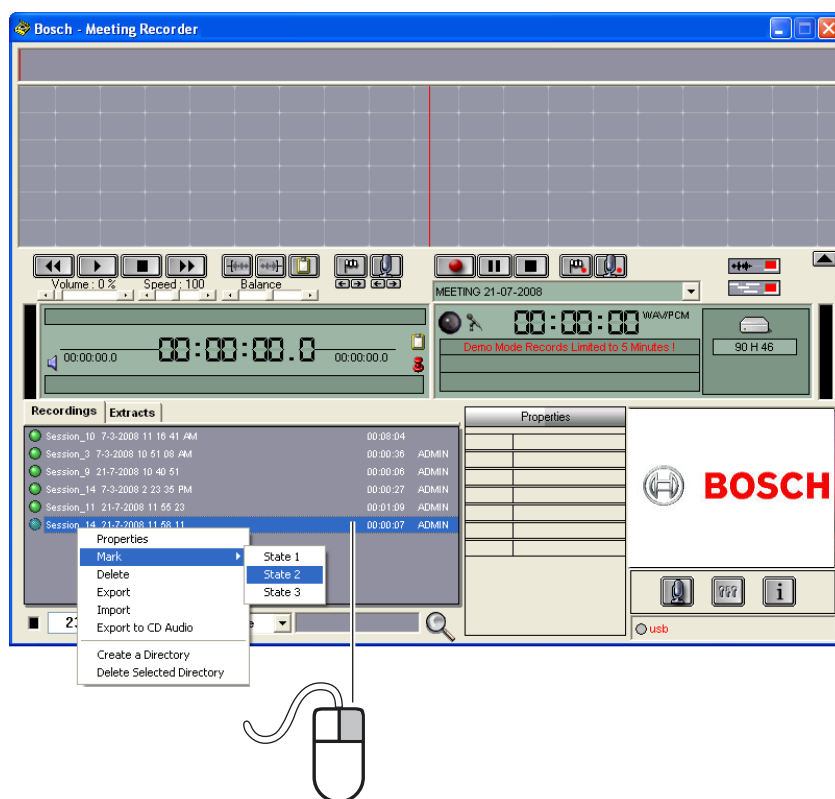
Bosch - Meeting Recorder

Volume : 0 %
Speed : 100
Balance

MEETING 21-07-2008

00:00:00.0
00:00:00.0
00:00:00.0

00:00:00
WAV/PCM
Demo Mode Records Limited to 5 Minutes !

90 H 46

Recordings
Extracts

| | | |
|---|---|---|
| Session_10 7-3-2008 11 16 41 AM | 00:08:04 | |
| Session_3 7-3-2008 10 51 08 AM | 00:00:36 | ADMIN |
| Session_9 21-7-2008 10 40 51 | 00:00:06 | ADMIN |
| Session_14 7-3-2008 2 23 35 PM | 00:00:27 | ADMIN |
| Session_11 21-7-2008 11 55 23 | 00:01:09 | ADMIN |
| Session_14 21-7-2008 11 58 11 | 00:00:07 | ADMIN |

Properties
Mark
Delete
Export
Import
Export to CD Audio
Create a Directory
Delete Selected Directory

State 1
State 2
State 3

23

Properties

BOSCH

usb